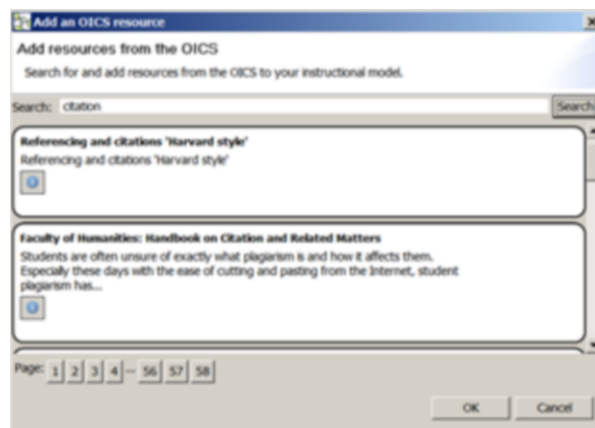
Add an OICS resource

Add resources from the OICS

Search for and add resources from the OICS to your instructional model.

Search: citation

Search

Referencing and citations 'Harvard style'

Referencing and citations 'Harvard style'

Faculty of Humanities: Handbook on Citation and Related Matters

Students are often unsure of exactly what plagiarism is and how it affects them. Especially these days with the ease of cutting and pasting from the Internet, student plagiarism has...

Page: 1 2 3 4 ... 56 57 58

OK

Cancel